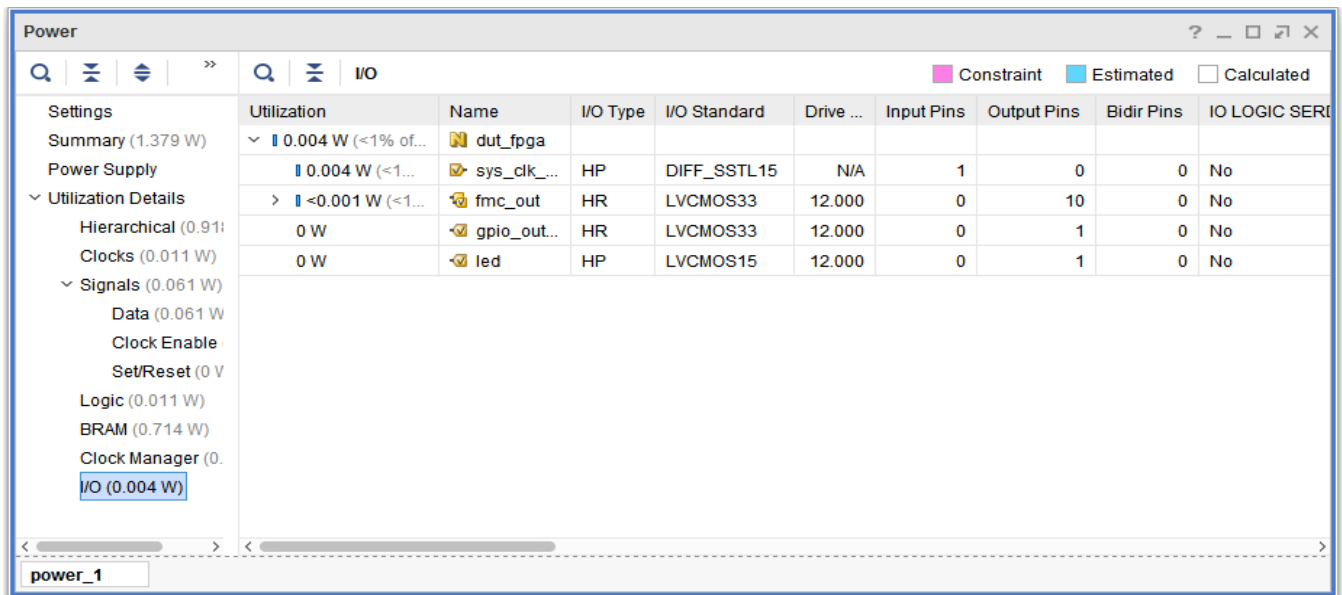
Power

? _ □ ⇗ ✕

I/O

Constraint Estimated Calculated

Settings
Summary (1.379 W)
Power Supply
Utilization Details
Hierarchical (0.91
Clocks (0.011 W)
Signals (0.061 W)
Data (0.061 W
Clock Enable
Set/Reset (0 V
Logic (0.011 W)
BRAM (0.714 W)
Clock Manager (0.
I/O (0.004 W)

| Utilization | Name | I/O Type | I/O Standard | Drive ... | Input Pins | Output Pins | Bidir Pins | IO LOGIC SERI |
|---|---|---|---|---|---|---|---|---|
| 0.004 W (<1% of... | dut_fpga | | | | | | | |
| 0.004 W (<1... | sys_clk_... | HP | DIFF_SSTL15 | N/A | 1 | 0 | 0 | No |
| <0.001 W (<1... | fmc_out | HR | LVCMOS33 | 12.000 | 0 | 10 | 0 | No |
| 0 W | gpio_out... | HR | LVCMOS33 | 12.000 | 0 | 1 | 0 | No |
| 0 W | led | HP | LVCMOS15 | 12.000 | 0 | 1 | 0 | No |

power_1